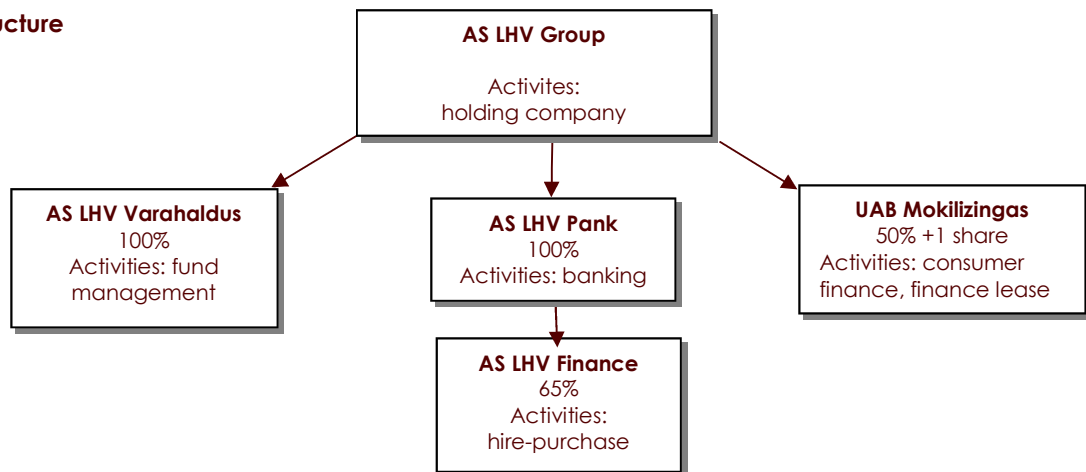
ucture

AS LHV Group

Activites:
holding company

AS LHV Varahaldus
100%
Activities: fund management

AS LHV Pank
100%
Activities: banking

UAB Mokilizingas
50% +1 share
Activities: consumer finance, finance lease

AS LHV Finance
65%
Activities:
hire-purchase